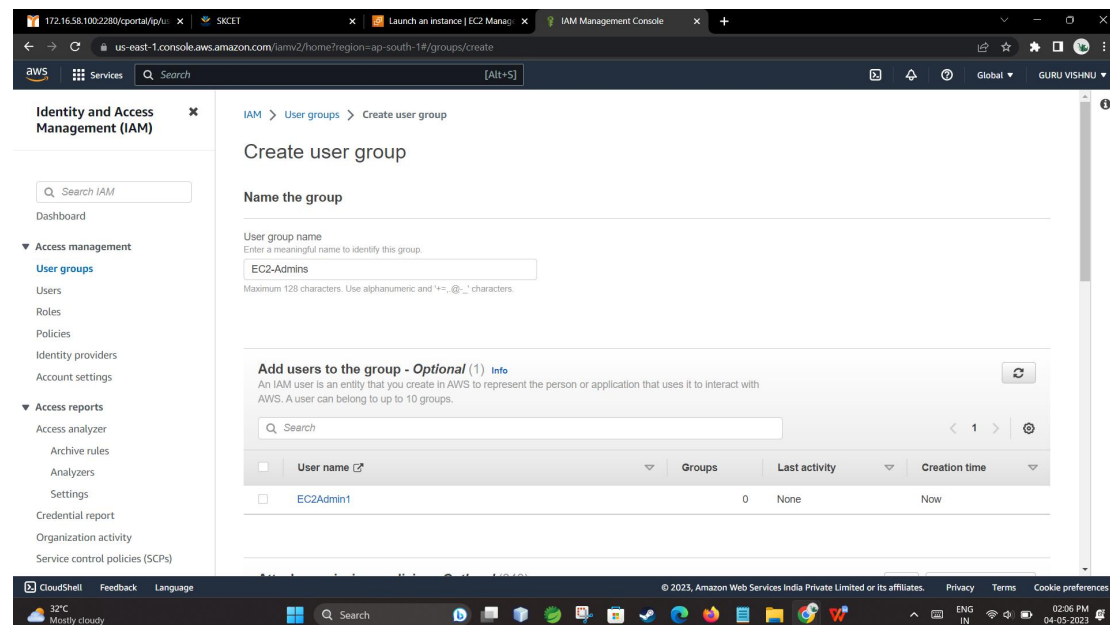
172.16.58.100:2280/cportal/ip/u: ×
SKCET ×
Launch an instance | EC2 Manag ×
IAM Management Console ×
+

us-east-1.console.aws.amazon.com/iamv2/home?region=ap-south-1#/groups/create

aws Services Search [Alt+S] Global ▼ GURU VISHNU ▼

Identity and Access Management (IAM) ×

Search IAM
Dashboard
▼ Access management
User groups
Users
Roles
Policies
Identity providers
Account settings
▼ Access reports
Access analyzer
Archive rules
Analyzers
Settings
Credential report
Organization activity
Service control policies (SCPs)

IAM > User groups > Create user group

Create user group

Name the group

User group name
Enter a meaningful name to identify this group.
EC2-Admins
Maximum 128 characters. Use alphanumeric and '+=,.@-_' characters.

Add users to the group - Optional (1) Info
An IAM user is an entity that you create in AWS to represent the person or application that uses it to interact with AWS. A user can belong to up to 10 groups.

Search
< 1 >

| User name | Groups | Last activity | Creation time |
|---|---|---|---|
| EC2Admin1 | 0 | None | Now |

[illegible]

CloudShell Feedback Language
© 2023, Amazon Web Services India Private Limited or its affiliates. Privacy Terms Cookie preferences

32°C Mostly cloudy
Search
ENG IN 02:06 PM 04-05-2023